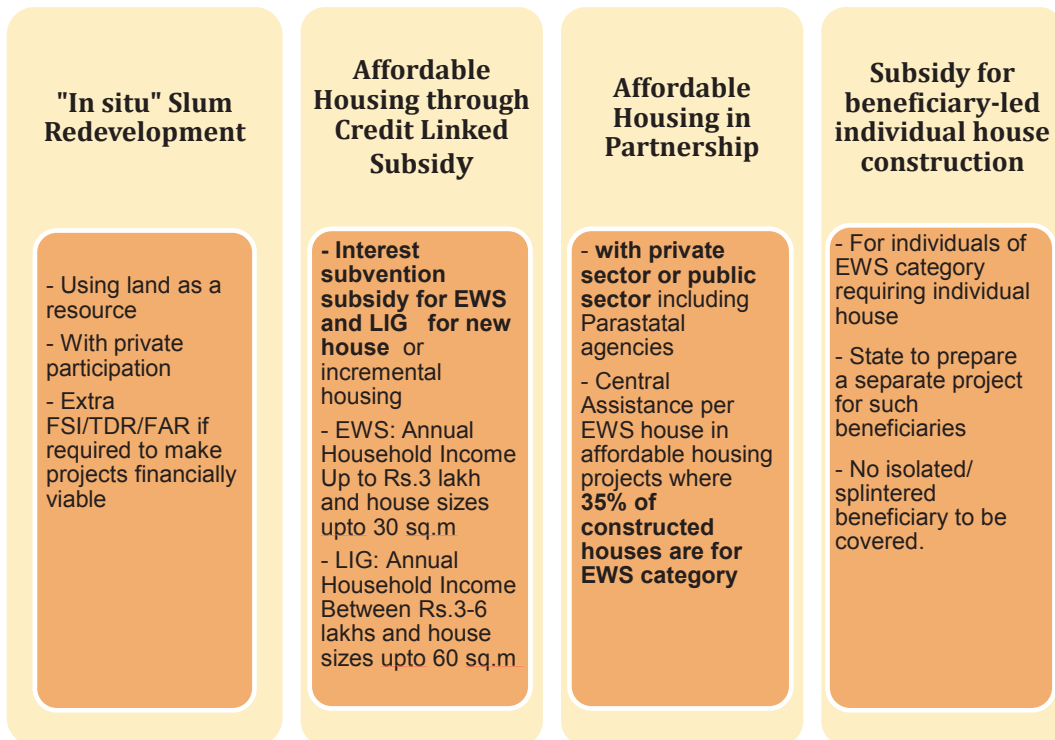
"In situ" Slum Redevelopment

- Using land as a resource

- With private participation

- Extra FSI/TDR/FAR if required to make projects financially viable

Affordable Housing through Credit Linked Subsidy

- Interest subvention subsidy for EWS and LIG for new house or incremental housing

- EWS: Annual Household Income Up to Rs.3 lakh and house sizes upto 30 sq.m

- LIG: Annual Household Income Between Rs.3-6 lakhs and house sizes upto 60 sq.m

Affordable Housing in Partnership

- with private sector or public sector including Parastatal agencies

- Central Assistance per EWS house in affordable housing projects where 35% of constructed houses are for EWS category

Subsidy for beneficiary-led individual house construction

- For individuals of EWS category requiring individual house

- State to prepare a separate project for such beneficiaries

- No isolated/ splintered beneficiary to be covered.